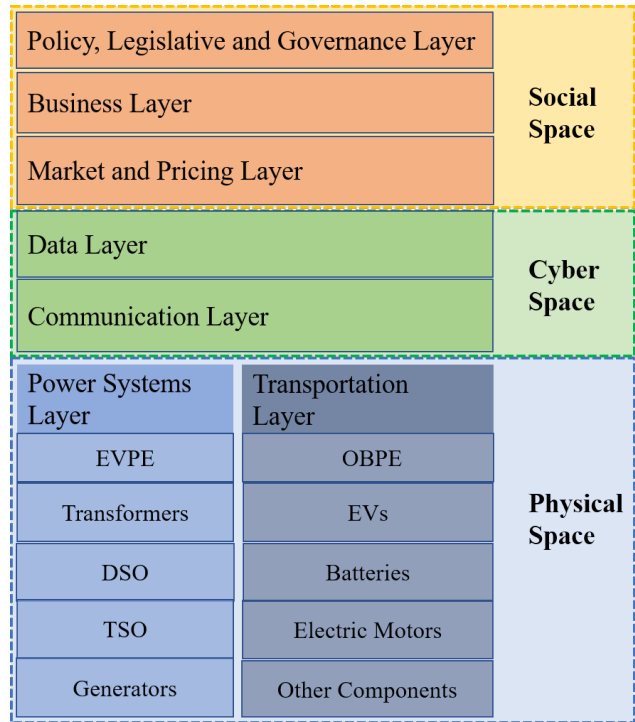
Policy, Legislative and Governance Layer

Business Layer

Market and Pricing Layer

Social Space

Data Layer

Communication Layer

Cyber Space

Power Systems Layer

EVPE

Transformers

DSO

TSO

Generators

Transportation Layer

OBPE

EVs

Batteries

Electric Motors

Other Components

Physical Space